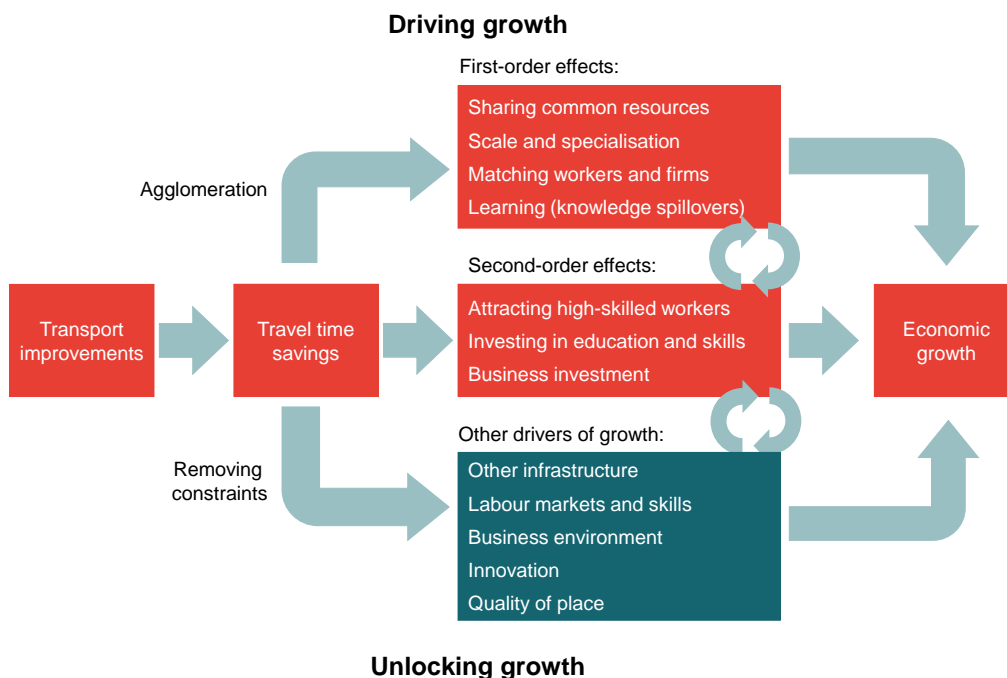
Driving growth

First-order effects:

Sharing common resources
Scale and specialisation
Matching workers and firms
Learning (knowledge spillovers)

Agglomeration

Second-order effects:

Transport improvements

Travel time savings

Attracting high-skilled workers
Investing in education and skills
Business investment

Economic growth

Other drivers of growth:

Removing constraints

Other infrastructure
Labour markets and skills
Business environment
Innovation
Quality of place

Unlocking growth